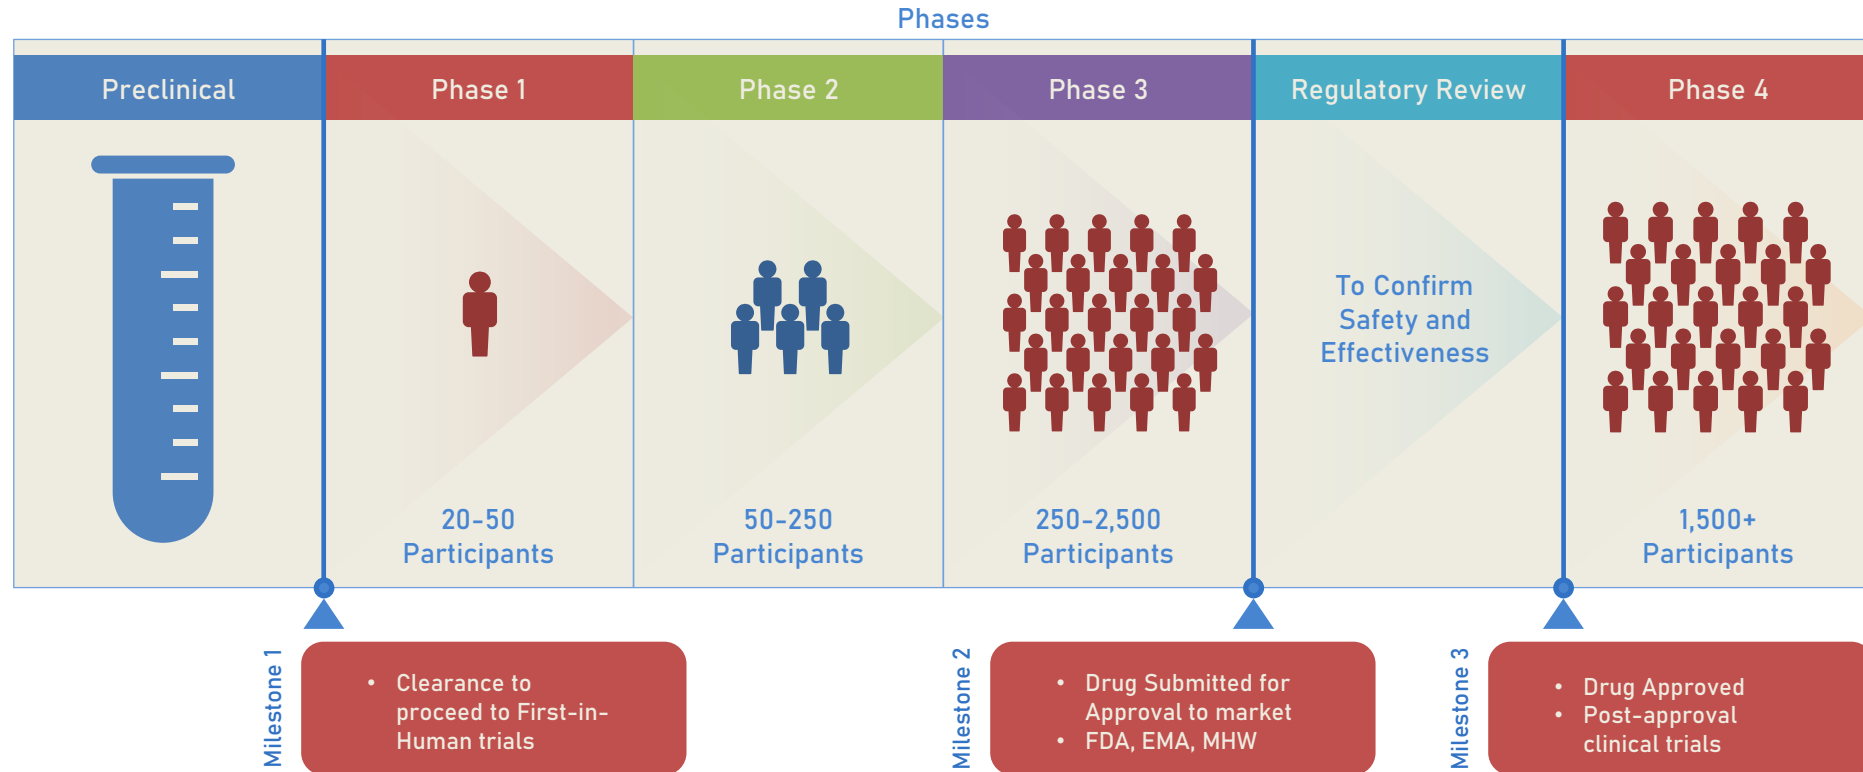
Phases

Preclinical

Phase 1

20-50 Participants

Phase 2

50-250 Participants

Phase 3

250-2,500 Participants

Regulatory Review

To Confirm Safety and Effectiveness

Phase 4

1,500+ Participants

Milestone 1

• Clearance to proceed to First-in-Human trials

Milestone 2

• Drug Submitted for Approval to market
• FDA, EMA, MHW

Milestone 3

• Drug Approved
• Post-approval clinical trials